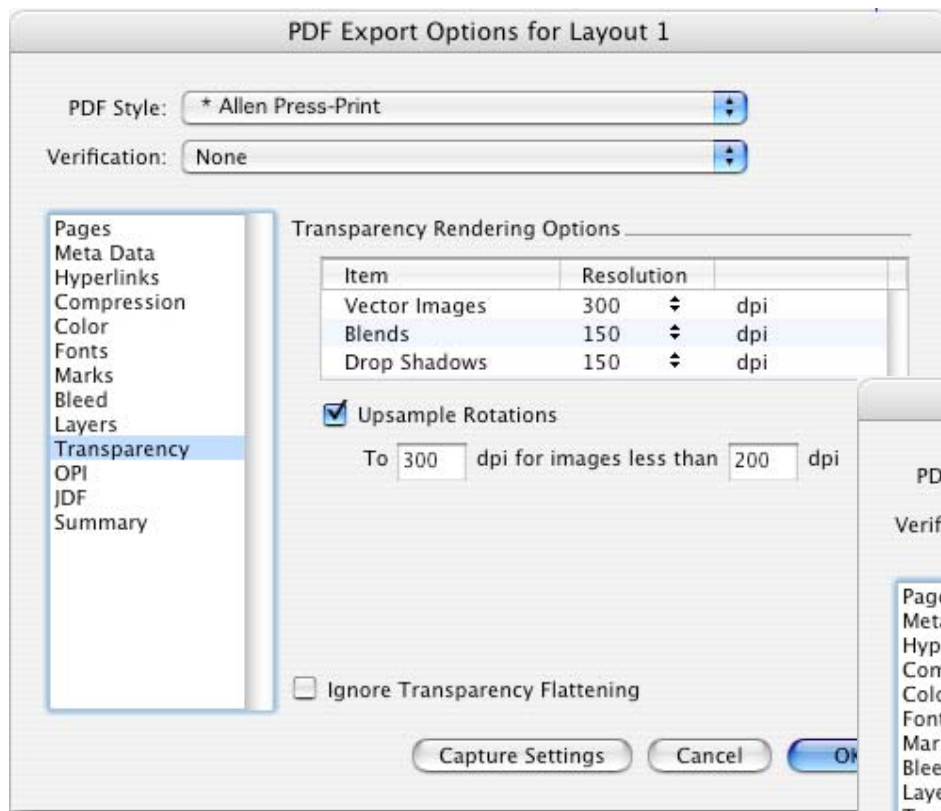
PDF Export Options for Layout 1

PDF Style: * Allen Press-Print

Verification: None

Pages
Meta Data
Hyperlinks
Compression
Color
Fonts
Marks
Bleed
Layers
Transparency
OPI
JDF
Summary

Transparency Rendering Options

| Item | Resolution | |
|---|---|---|
| Vector Images | 300 | dpi |
| Blends | 150 | dpi |
| Drop Shadows | 150 | dpi |

Upsample Rotations

To 300 dpi for images less than 200 dpi

Ignore Transparency Flattening

Capture Settings Cancel OK

PD

Verif

Page
Meta
Hyp
Com
Colo
Font
Mar
Blee
Laye